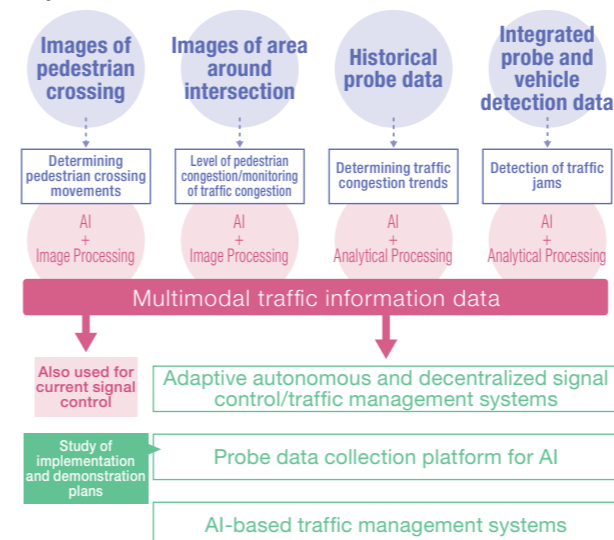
Images of pedestrian crossing

Images of area around intersection

Historical probe data

Integrated probe and vehicle detection data

Determining pedestrian crossing movements

Level of pedestrian congestion/monitoring of traffic congestion

Determining traffic congestion trends

Detection of traffic jams

AI + Image Processing

AI + Image Processing

AI + Analytical Processing

AI + Analytical Processing

Multimodal traffic information data

Also used for current signal control

Adaptive autonomous and decentralized signal control/traffic management systems

Study of implementation and demonstration plans

Probe data collection platform for AI

AI-based traffic management systems